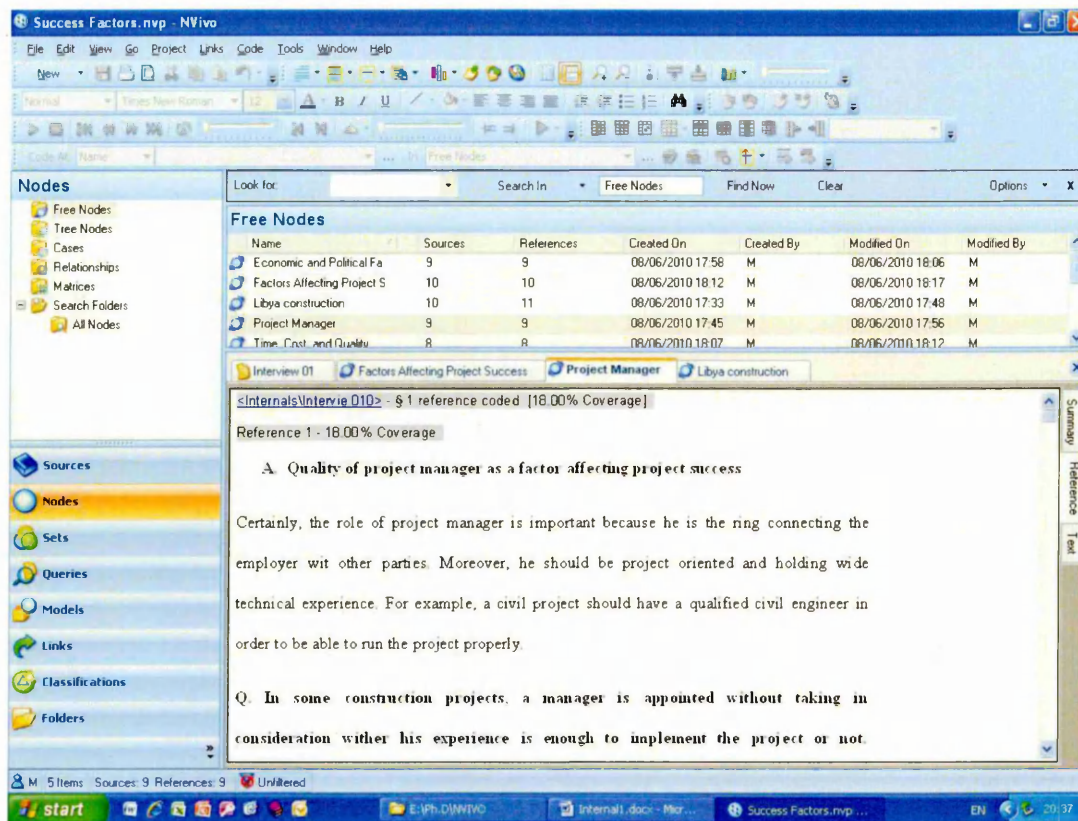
Success Factors.nvp - NVivo

File Edit View Go Project Links Code Tools Window Help

New

Normal Times New Roman 12

Code At Name In Free Nodes

Nodes

Free Nodes
Tree Nodes
Cases
Relationships
Matrices
Search Folders
All Nodes

Look for: Search In Free Nodes Find Now Clear Options X

Free Nodes

| Name | Sources | References | Created On | Created By | Modified On | Modified By |
|---|---|---|---|---|---|---|
| Economic and Political Fa | 9 | 9 | 08/06/2010 17:58 | M | 08/06/2010 18:06 | M |
| Factors Affecting Project S | 10 | 10 | 08/06/2010 18:12 | M | 08/06/2010 18:17 | M |
| Libya construction | 10 | 11 | 08/06/2010 17:33 | M | 08/06/2010 17:48 | M |
| Project Manager | 9 | 9 | 08/06/2010 17:45 | M | 08/06/2010 17:56 | M |
| Time, Cost, and Quality | 8 | 8 | 08/06/2010 18:07 | M | 08/06/2010 18:12 | M |

Interview 01 Factors Affecting Project Success Project Manager Libya construction

<Internals\Intervie 010> - § 1 reference coded [18.00% Coverage]

Reference 1 - 18.00% Coverage

A. Quality of project manager as a factor affecting project success

Certainly, the role of project manager is important because he is the ring connecting the employer wit other parties. Moreover, he should be project oriented and holding wide technical experience. For example, a civil project should have a qualified civil engineer in order to be able to run the project properly.

Q. In some construction projects, a manager is appointed without taking in consideration wither his experience is enough to implement the project or not.

Summary Reference Text

Sources
Nodes
Sets
Queries
Models
Links
Classifications
Folders

M 5 Items Sources: 9 References: 9 Unfiltered

start E:\Ph.D\NVIVO Internal1.docx - Micr... Success Factors.nvp ... EN 20:37